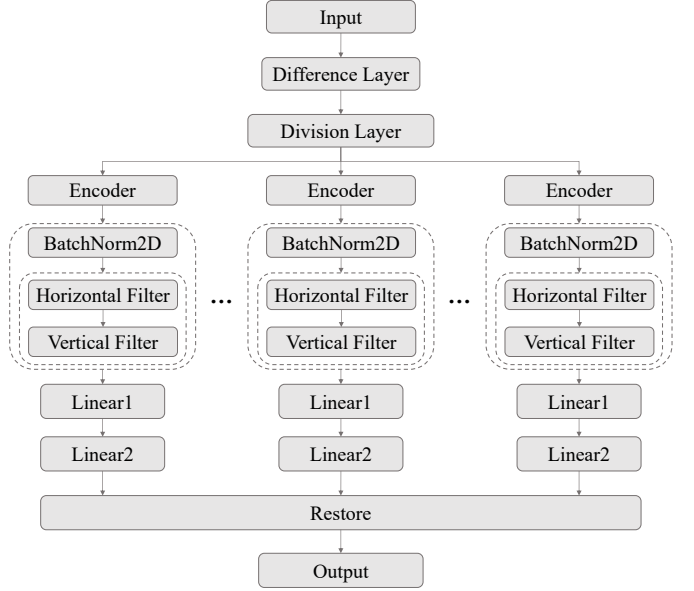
Input

Difference Layer

Division Layer

Encoder

BatchNorm2D

Horizontal Filter

Vertical Filter

Linear1

Linear2

...

Encoder

BatchNorm2D

Horizontal Filter

Vertical Filter

Linear1

Linear2

...

Encoder

BatchNorm2D

Horizontal Filter

Vertical Filter

Linear1

Linear2

Restore

Output